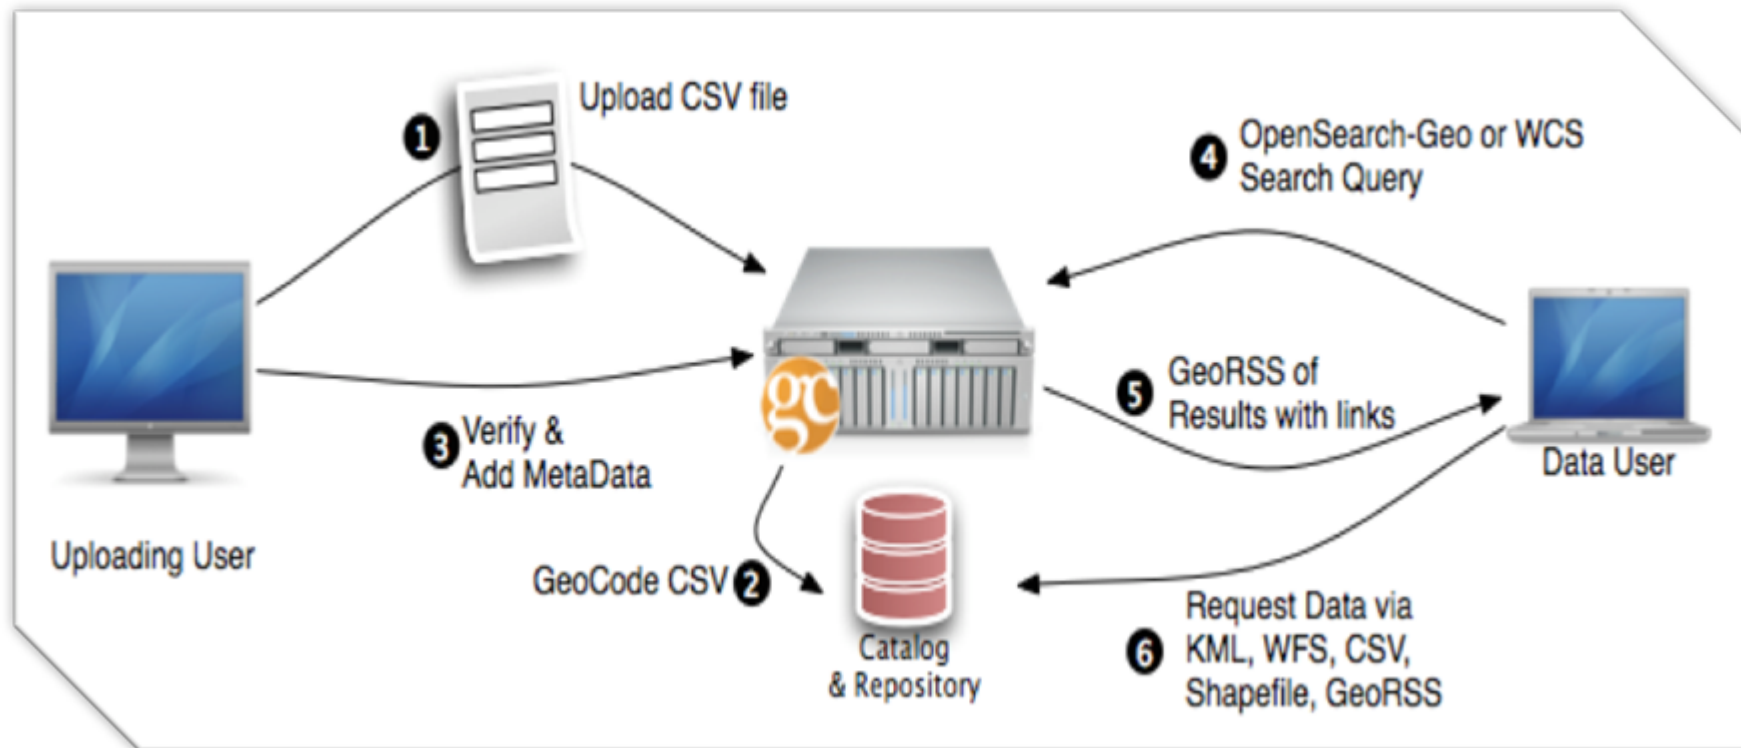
1 Upload CSV file

4 OpenSearch-Geo or WCS Search Query

gc

5 GeoRSS of Results with links

3 Verify & Add MetaData

Uploading User

Data User

GeoCode CSV 2

Catalog & Repository

6 Request Data via KML, WFS, CSV, Shapefile, GeoRSS